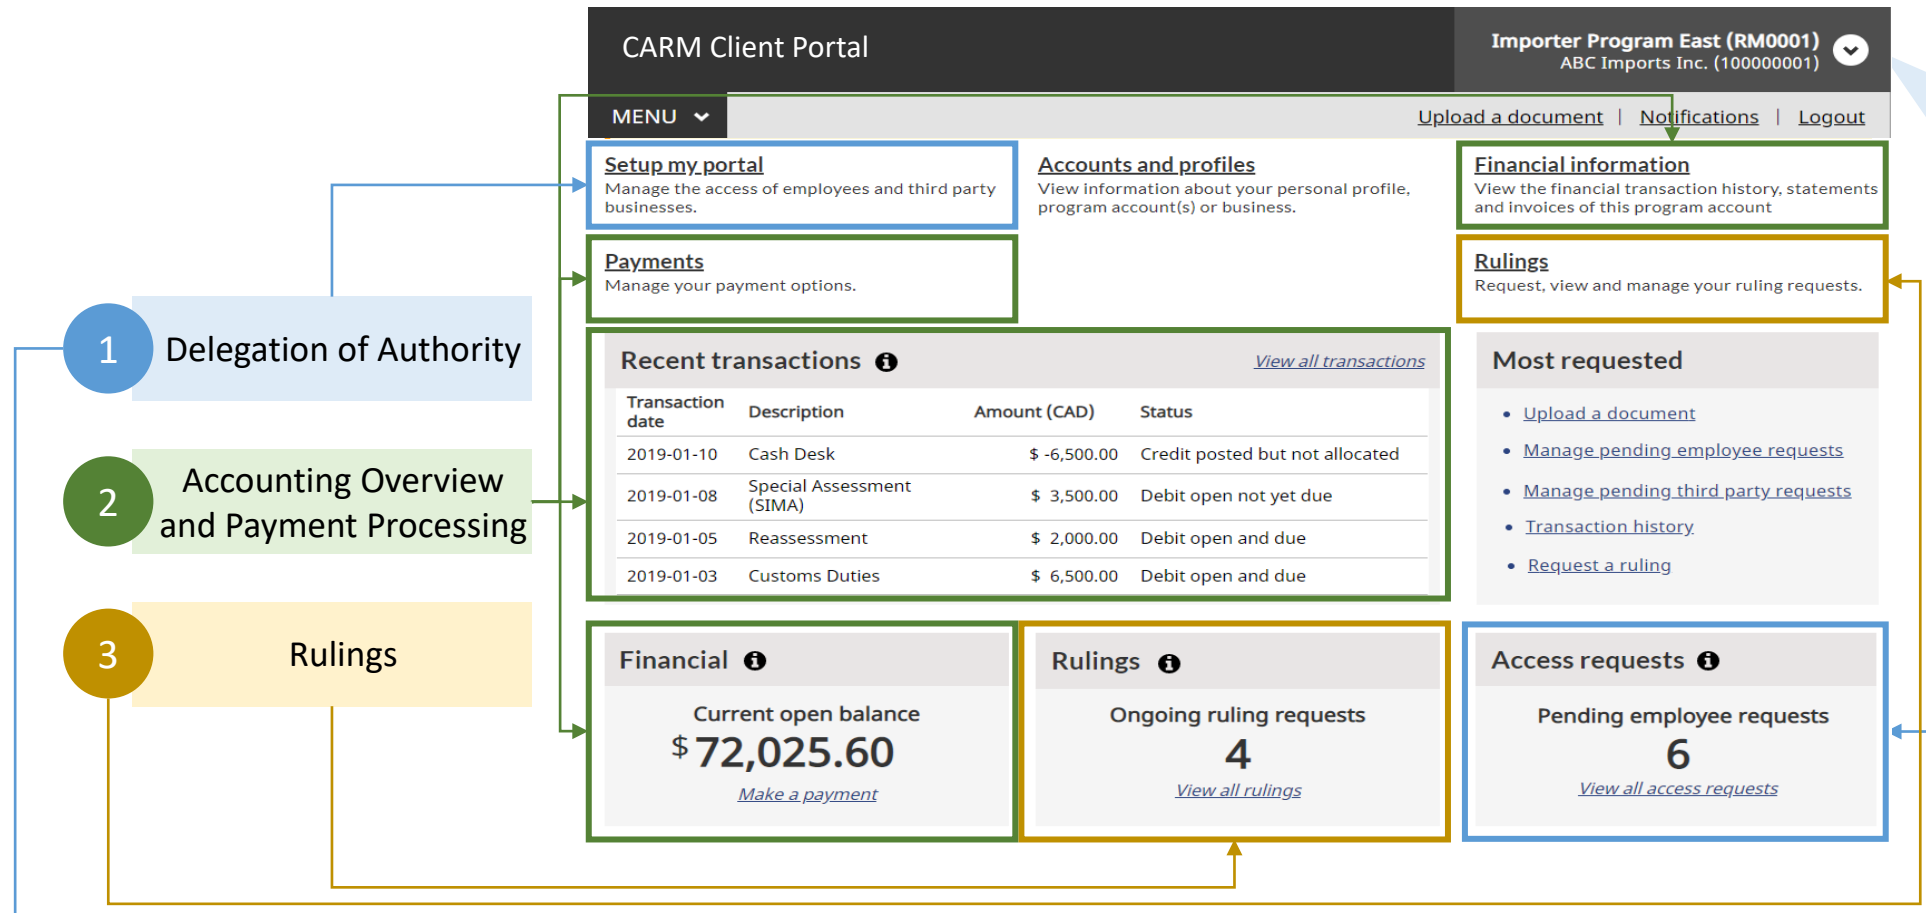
CARM Client Portal

Importer Program East (RM0001)
ABC Imports Inc. (100000001)

MENU

Upload a document | Notifications | Logout

Setup my portal
Manage the access of employees and third party businesses.

Accounts and profiles
View information about your personal profile, program account(s) or business.

Financial information
View the financial transaction history, statements and invoices of this program account

Payments
Manage your payment options.

Rulings
Request, view and manage your ruling requests.

1 Delegation of Authority

2 Accounting Overview and Payment Processing

3 Rulings

Recent transactions

View all transactions

| Transaction date | Description | Amount (CAD) | Status |
|---|---|---|---|
| 2019-01-10 | Cash Desk | \$ -6,500.00 | Credit posted but not allocated |
| 2019-01-08 | Special Assessment (SIMA) | \$ 3,500.00 | Debit open not yet due |
| 2019-01-05 | Reassessment | \$ 2,000.00 | Debit open and due |
| 2019-01-03 | Customs Duties | \$ 6,500.00 | Debit open and due |

Most requested

- Upload a document
- Manage pending employee requests
- Manage pending third party requests
- Transaction history
- Request a ruling

Financial

Current open balance
\$72,025.60
Make a payment

Rulings

Ongoing ruling requests
4
View all rulings

Access requests

Pending employee requests
6
View all access requests